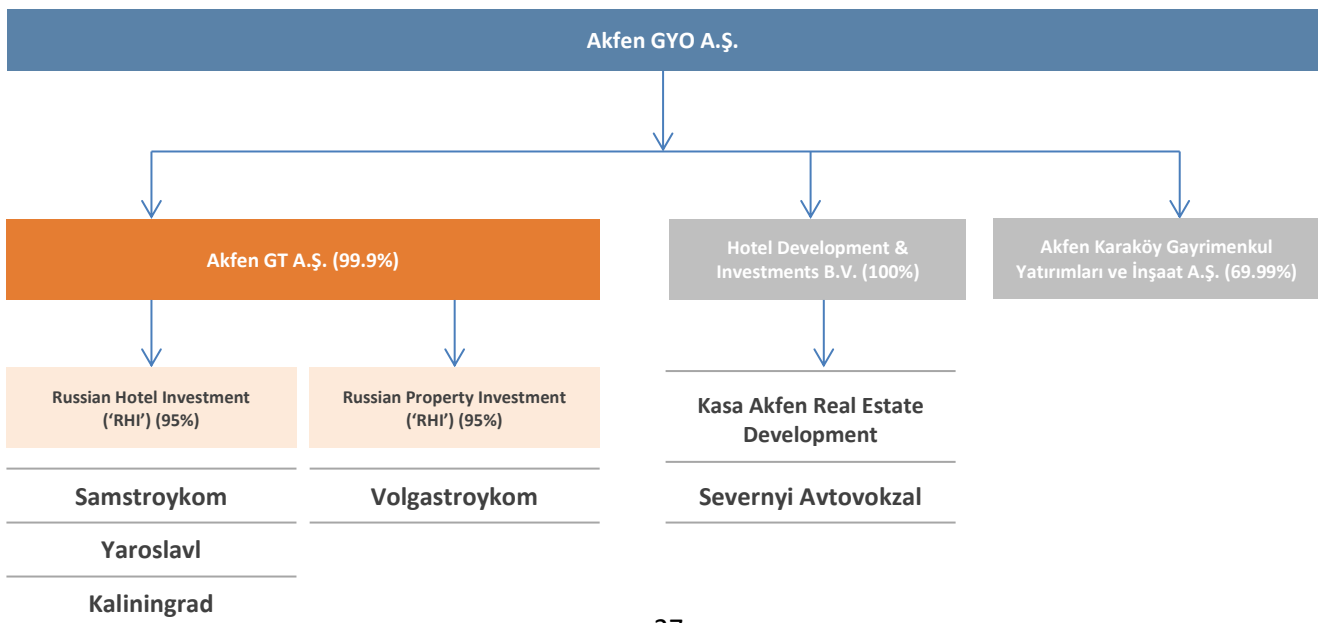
Akfen GYO A.Ş.

Akfen GT A.Ş. (99.9%)

Hotel Development & Investments B.V. (100%)

Akfen Karaköy Gayrimenkul Yatırımları ve İnşaat A.Ş. (69.99%)

Russian Hotel Investment ('RHI') (95%)

Russian Property Investment ('RHI') (95%)

Kasa Akfen Real Estate Development

Samstroykom

Yaroslavl

Kaliningrad

Volgastroykom

Severnyi Avtovokzal

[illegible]